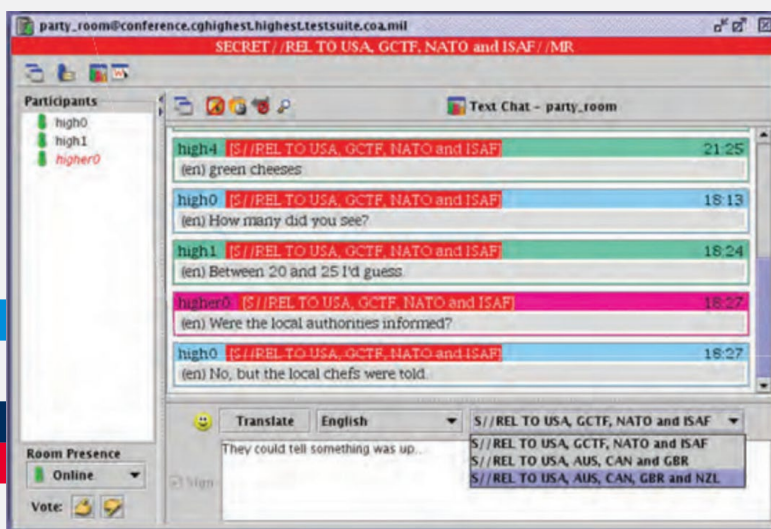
party_room@conference.cghighest.highest.testsuite.coa.mil

SECRET//REL TO USA, GCTF, NATO and ISAF//MR

Participants
high0
high1
higher0

Text Chat - party_room

high4 [S//REL TO USA, GCTF, NATO and ISAF] 21:25
(en) green cheeses

high0 [S//REL TO USA, GCTF, NATO and ISAF] 18:13
(en) How many did you see?

high1 [S//REL TO USA, GCTF, NATO and ISAF] 18:24
(en) Between 20 and 25 I'd guess.

higher0 [S//REL TO USA, GCTF, NATO and ISAF] 18:27
(en) Were the local authorities informed?

high0 [S//REL TO USA, GCTF, NATO and ISAF] 18:27
(en) No, but the local chefs were told.

Translate English S//REL TO USA, GCTF, NATO and ISAF

They could tell something was up...

S//REL TO USA, GCTF, NATO and ISAF
S//REL TO USA, AUS, CAN and GBR
S//REL TO USA, AUS, CAN, GBR and NZL

Room Presence
Online
Sign
Vote: